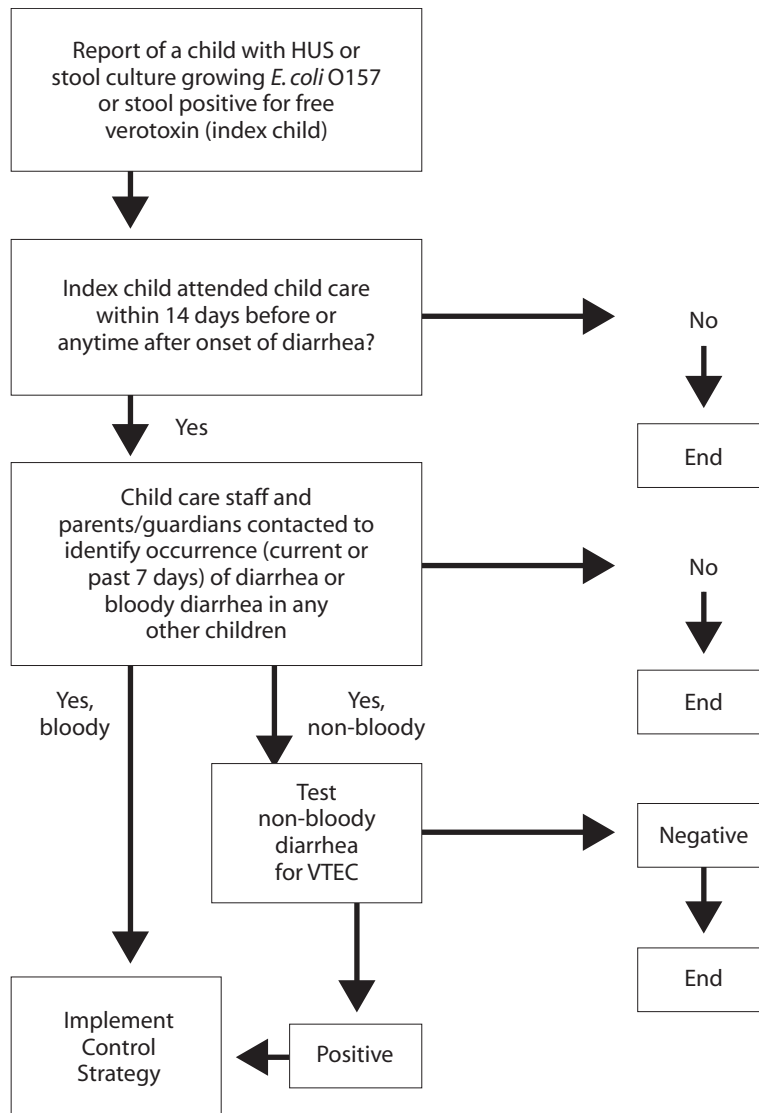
Report of a child with HUS or stool culture growing *E. coli* O157 or stool positive for free verotoxin (index child)

Index child attended child care within 14 days before or anytime after onset of diarrhea?

No

End

Yes

Child care staff and parents/guardians contacted to identify occurrence (current or past 7 days) of diarrhea or bloody diarrhea in any other children

No

End

Yes, bloody

Yes, non-bloody

Test non-bloody diarrhea for VTEC

Negative

End

Implement Control Strategy

Positive